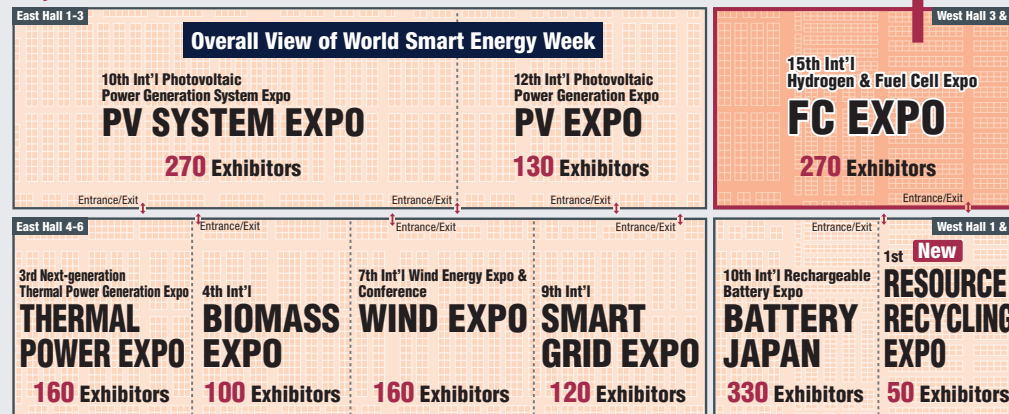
East Hall 1-3

Overall View of World Smart Energy Week

10th Int'l Photovoltaic Power Generation System Expo
PV SYSTEM EXPO
270 Exhibitors

12th Int'l Photovoltaic Power Generation Expo
PV EXPO
130 Exhibitors

Entrance/Exit
Entrance/Exit
Entrance/Exit

West Hall 3 &

15th Int'l Hydrogen & Fuel Cell Expo
FC EXPO
270 Exhibitors

Entrance/Exit

East Hall 4-6

Entrance/Exit
Entrance/Exit
Entrance/Exit

3rd Next-generation Thermal Power Generation Expo
THERMAL POWER EXPO
160 Exhibitors

4th Int'l
BIOMASS EXPO
100 Exhibitors

7th Int'l Wind Energy Expo & Conference
WIND EXPO
160 Exhibitors

9th Int'l
SMART GRID EXPO
120 Exhibitors

Entrance/Exit

West Hall 1 &

10th Int'l Rechargeable Battery Expo
BATTERY JAPAN
330 Exhibitors

1st New
RESOURCE RECYCLING EXPO
50 Exhibitors